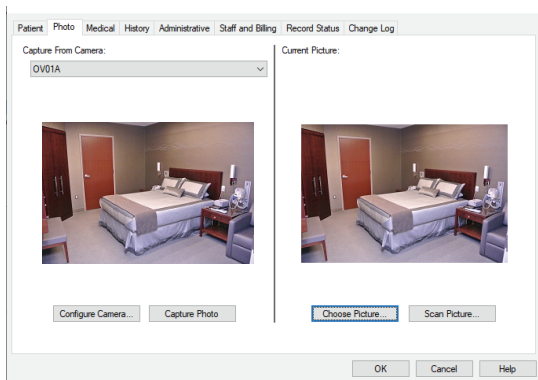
Patient Photo Medical History Administrative Staff and Billing Record Status Change Log

Capture From Camera:

OV01A

Current Picture:

Configure Camera... Capture Photo

Choose Picture... Scan Picture...

OK Cancel Help